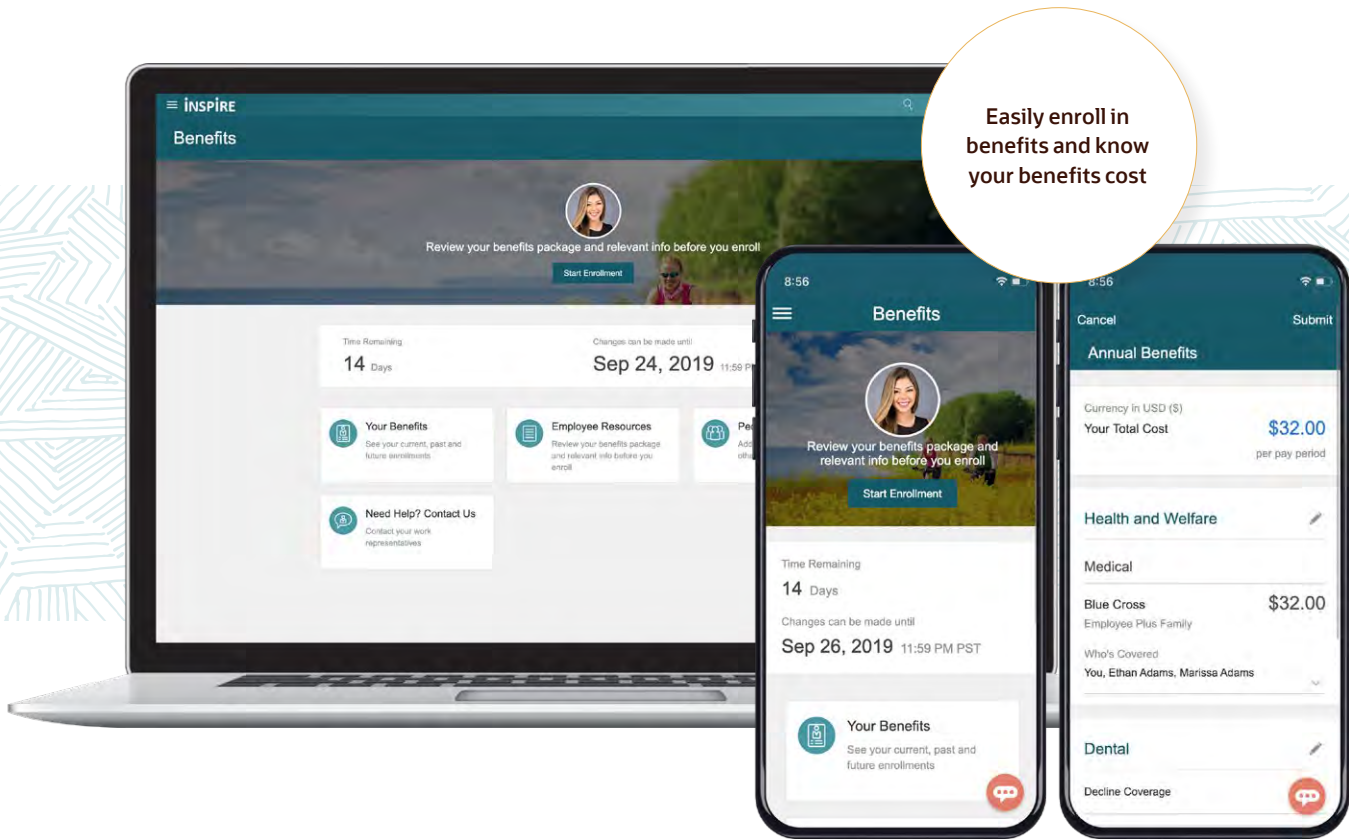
Easily enroll in benefits and know your benefits cost

INSPIRE

Benefits

Review your benefits package and relevant info before you enroll

Start Enrollment

Time Remaining
14 Days

Changes can be made until
Sep 24, 2019 11:59 P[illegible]

Your Benefits
See your current, past and future enrollments

Employee Resources
Review your benefits package and relevant info before you enroll

Pe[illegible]
Add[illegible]
oth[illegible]

Need Help? Contact Us
Contact your work representatives

8:56

Benefits

Review your benefits package and relevant info before you enroll

Start Enrollment

Time Remaining
14 Days

Changes can be made until
Sep 26, 2019 11:59 PM PST

Your Benefits
See your current, past and future enrollments

8:56

Cancel
Submit

Annual Benefits

Currency in USD ($)
Your Total Cost
$32.00
per pay period

Health and Welfare

Medical

Blue Cross
$32.00
Employee Plus Family

Who's Covered
You, Ethan Adams, Marissa Adams

Dental

Decline Coverage